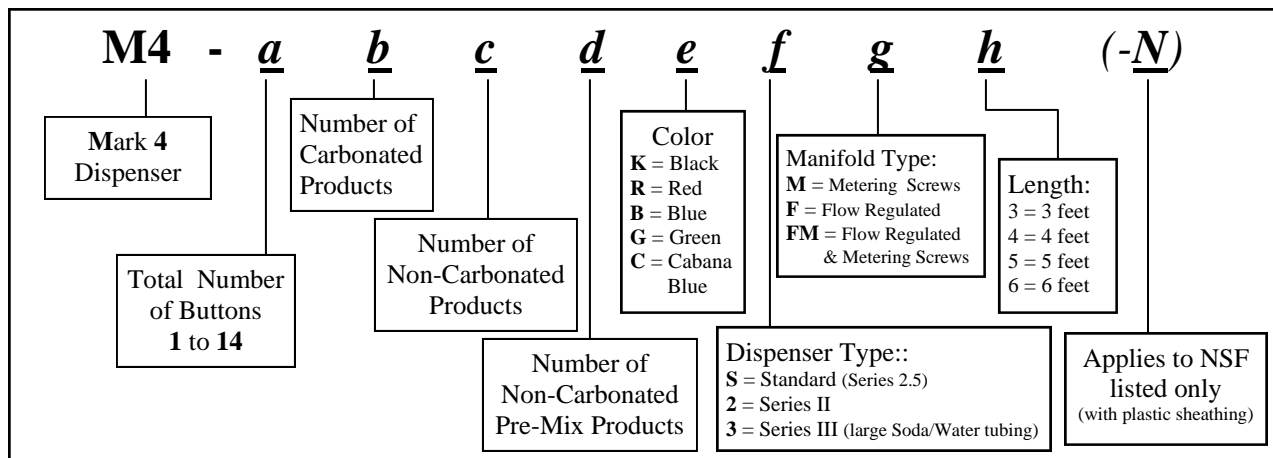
M4 - a b c d e f g h (-N)

Mark 4 Dispenser

Number of Carbonated Products

Color
K = Black
R = Red
B = Blue
G = Green
C = Cabana Blue

Manifold Type:
M = Metering Screws
F = Flow Regulated
FM = Flow Regulated & Metering Screws

Length:
3 = 3 feet
4 = 4 feet
5 = 5 feet
6 = 6 feet

Number of Non-Carbonated Products

Total Number of Buttons
1 to 14

Number of Non-Carbonated Pre-Mix Products

Dispenser Type::
S = Standard (Series 2.5)
2 = Series II
3 = Series III (large Soda/Water tubing)

Applies to NSF listed only
(with plastic sheathing)